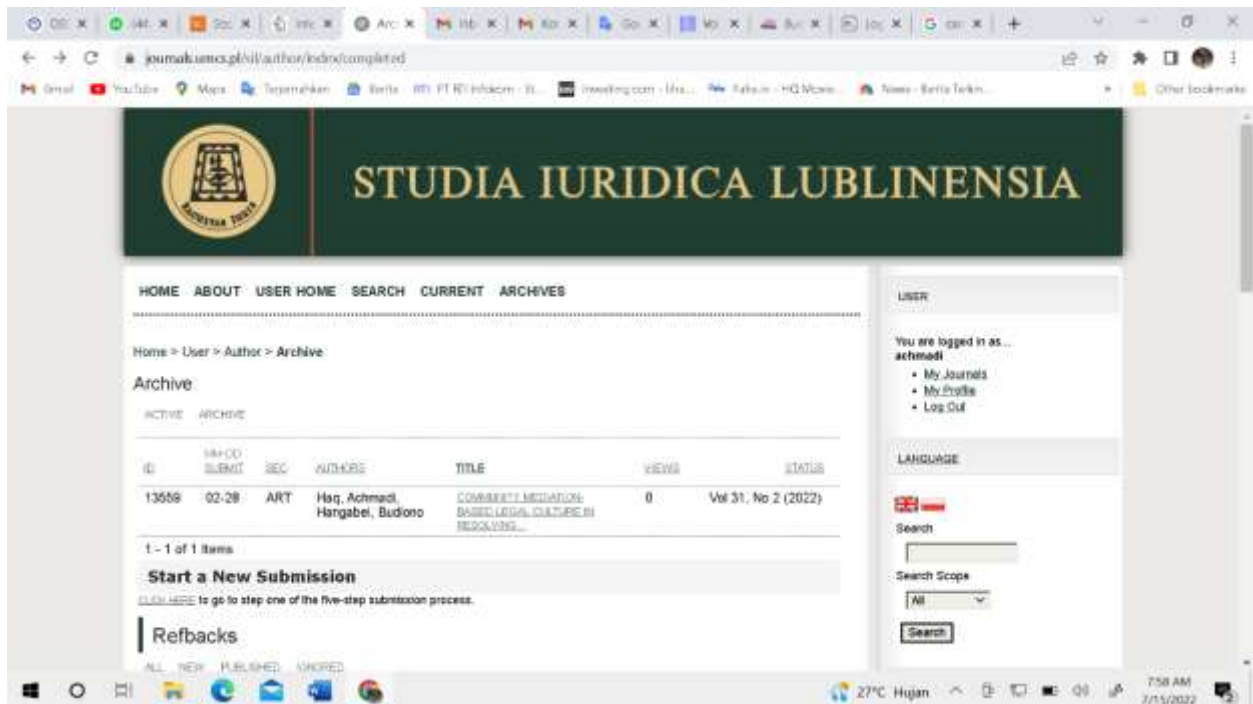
journals.umcs.pl/sil/author/index/completed

Gmail YouTube Maps Terjemahkan Berita PT RFI Infokom Investing.com News Other bookmarks

STUDIA IURIDICA LUBLINENSIA

HOME ABOUT USER HOME SEARCH CURRENT ARCHIVES

Home > User > Author > Archive

Archive

ACTIVE ARCHIVE

| ID | MM-DD SUBMIT | SEC | AUTHORS | TITLE | VIEWS | STATUS |
|---|---|---|---|---|---|---|
| 13559 | 02-28 | ART | Haq, Achmadi, Hangabei, Budiono | COMMUNITY MEDIATION-BASED LEGAL CULTURE IN RESOLVING... | 0 | Vol 31, No 2 (2022) |

1 - 1 of 1 Items

Start a New Submission

CLICK HERE to go to step one of the five-step submission process.

Refbacks

ALL NEW PUBLISHED IGNORED

USER

You are logged in as...
achmadi
• My Journals
• My Profile
• Log Out

LANGUAGE

Search

Search Scope
All

Search

27°C Hujan 7:58 AM 7/11/2022